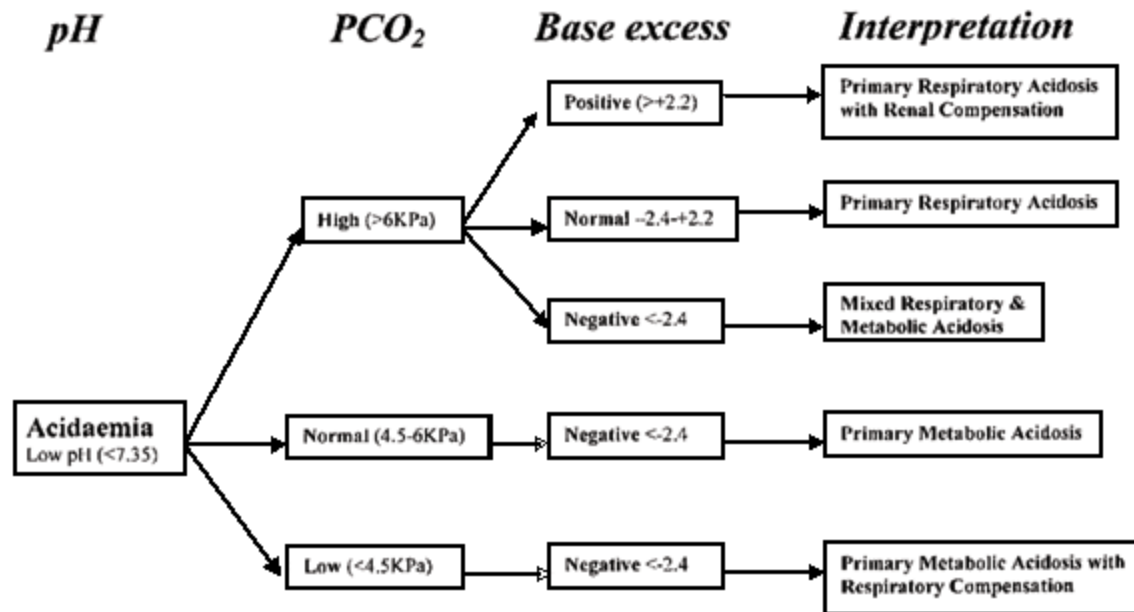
pH

$PCO_2$

Base excess

Interpretation

Acidaemia
Low pH (<7.35)

High (>6KPa)

Normal (4.5-6KPa)

Low (<4.5KPa)

Positive (>+2.2)

Normal -2.4-+2.2

Negative <-2.4

Negative <-2.4

Negative <-2.4

Primary Respiratory Acidosis with Renal Compensation

Primary Respiratory Acidosis

Mixed Respiratory & Metabolic Acidosis

Primary Metabolic Acidosis

Primary Metabolic Acidosis with Respiratory Compensation